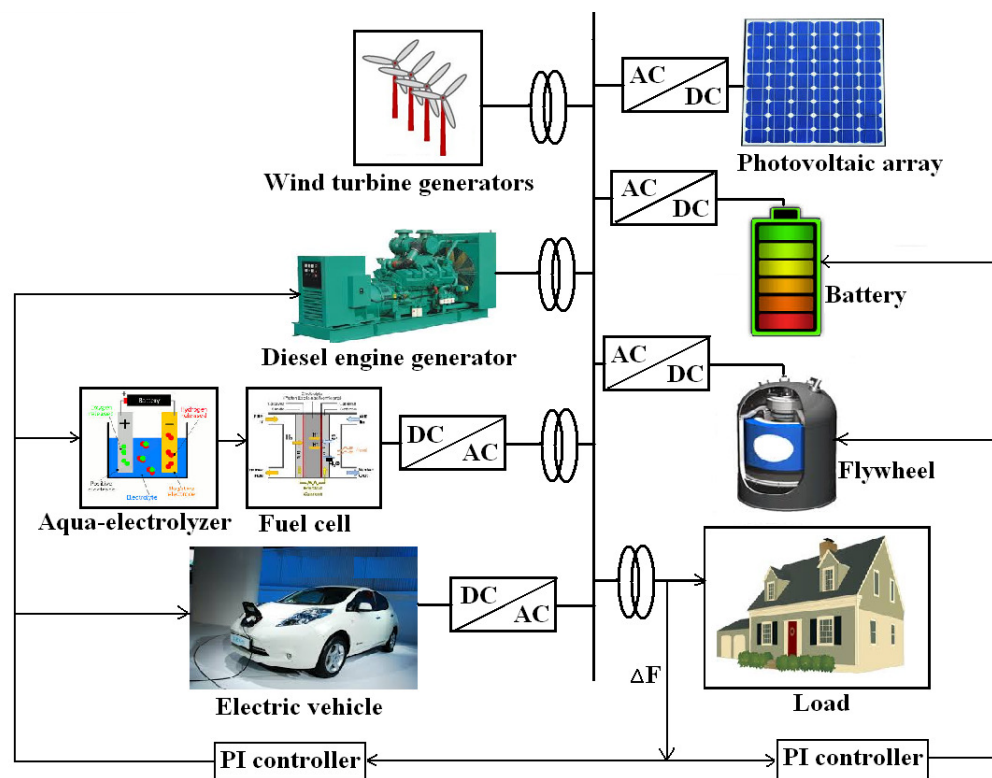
AC
DC
Photovoltaic array
Wind turbine generators
AC
DC
Battery
Diesel engine generator
AC
DC
Battery
+
−
Fuel cell
DC
AC
Flywheel
Aqua-electrolyzer
Load
DC
AC
Electric vehicle
$\Delta$F
PI controller
PI controller